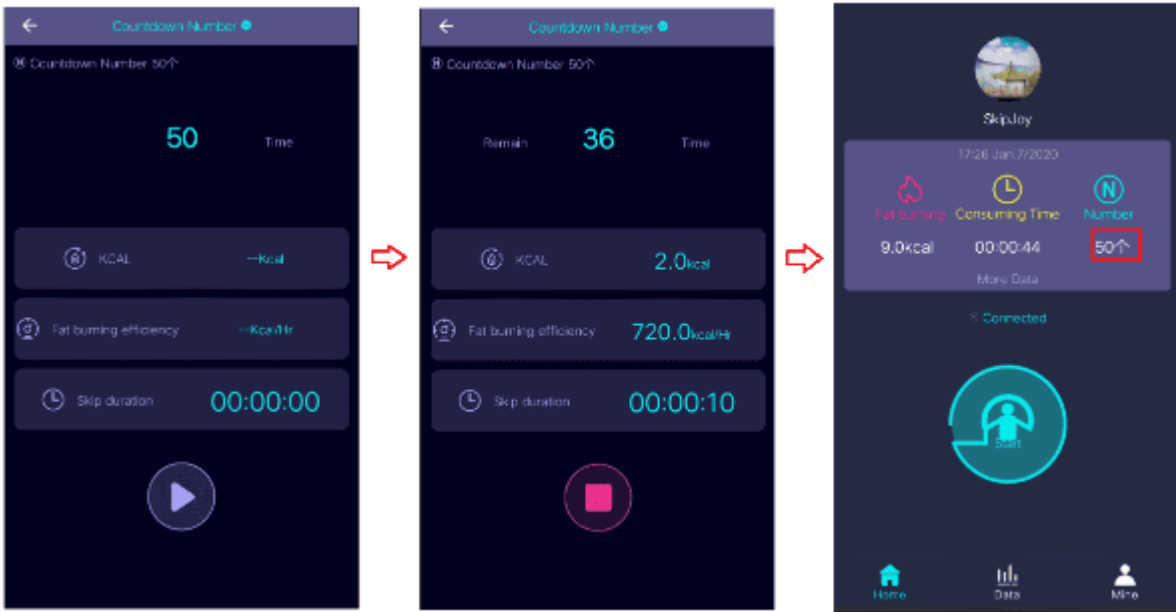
Countdown Number

Countdown Number 50个

50 Time

KCAL --Kcal

Fat burning efficiency --Kcal/Hr

Skip duration 00:00:00

Countdown Number

Countdown Number 50个

Remain 36 Time

KCAL 2.0kcal

Fat burning efficiency 720.0kcal/Hr

Skip duration 00:00:10

SkipJoy

17:26 Jan.7/2020

Fat burning Consuming Time Number

9.0kcal 00:00:44 50个

More Data

Connected

Start

Home Data Mine